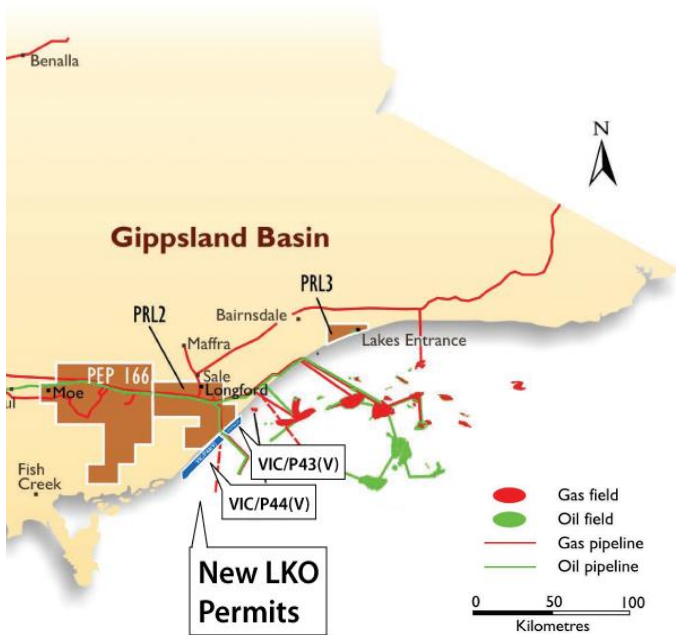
Benalla

N

Gippsland Basin

PRL3

PRL2

Bairnsdale

Maffra

Lakes Entrance

PEP 166

Sale

Moe

Longford

ul

Fish Creek

VIC/P43(V)

VIC/P44(V)

New LKO Permits

Gas field
Oil field
Gas pipeline
Oil pipeline

0 50 100
Kilometres